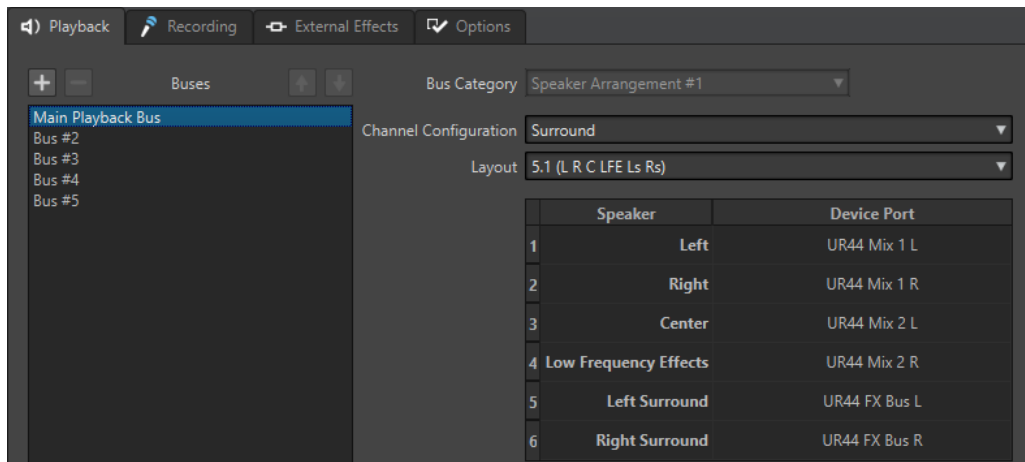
Playback Recording External Effects Options

+ − Buses

Main Playback Bus
Bus #2
Bus #3
Bus #4
Bus #5

Bus Category Speaker Arrangement #1

Channel Configuration Surround

Layout 5.1 (L R C LFE Ls Rs)

| | Speaker | Device Port |
|---|---|---|
| 1 | Left | UR44 Mix 1 L |
| 2 | Right | UR44 Mix 1 R |
| 3 | Center | UR44 Mix 2 L |
| 4 | Low Frequency Effects | UR44 Mix 2 R |
| 5 | Left Surround | UR44 FX Bus L |
| 6 | Right Surround | UR44 FX Bus R |